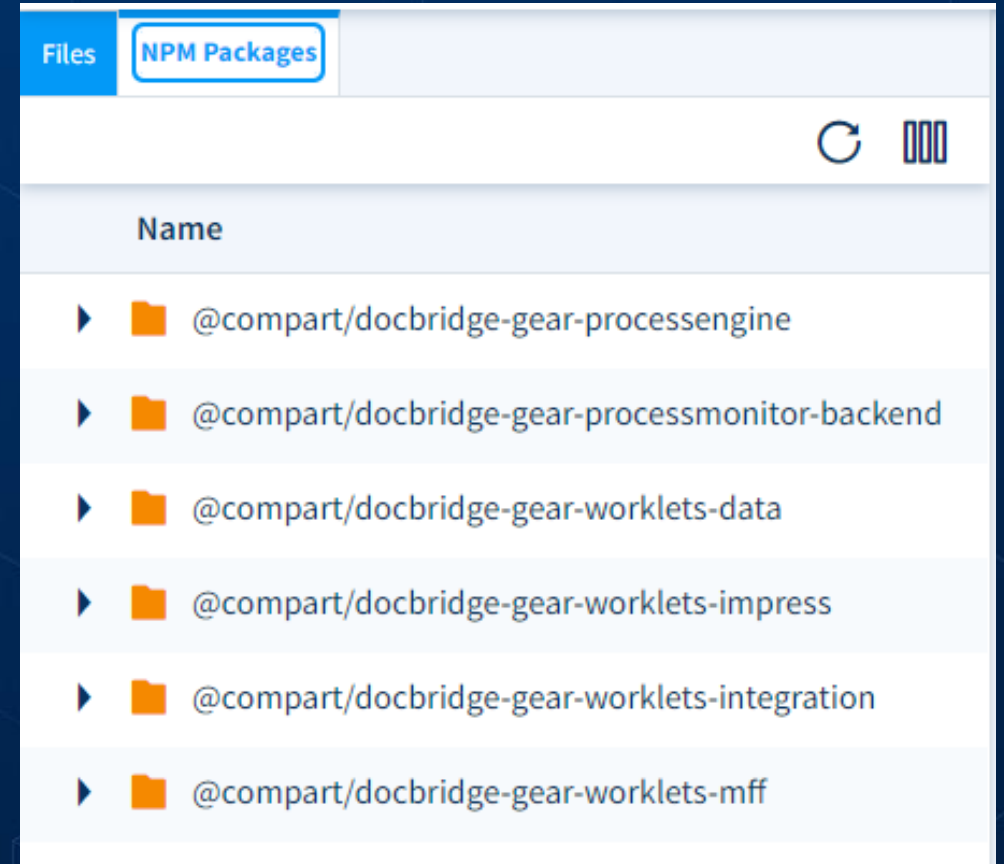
Files NPM Packages

Name

@compart/docbridge-gear-processengine

@compart/docbridge-gear-processmonitor-backend

@compart/docbridge-gear-worklets-data

@compart/docbridge-gear-worklets-impress

@compart/docbridge-gear-worklets-integration

@compart/docbridge-gear-worklets-mff